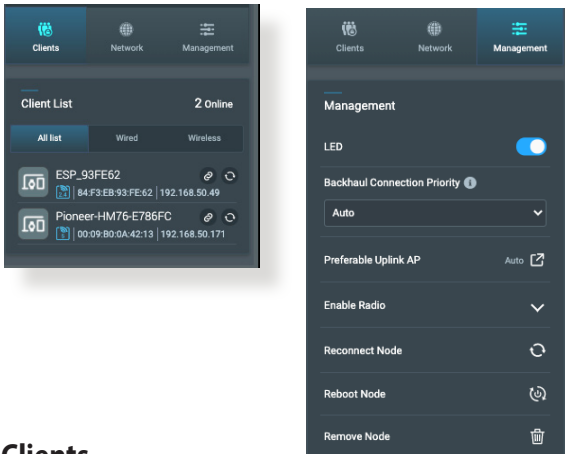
Clients Network Management

Client List 2 Online

All list Wired Wireless

ESP_93FE62
84:F3:EB:93:FE:62 | 192.168.50.49

Pioneer-HM76-E786FC
00:09:B0:0A:42:13 | 192.168.50.171

Clients Network Management

Management

LED

Backhaul Connection Priority

Auto

Preferable Uplink AP Auto

Enable Radio

Reconnect Node

Reboot Node

Remove Node

Clients